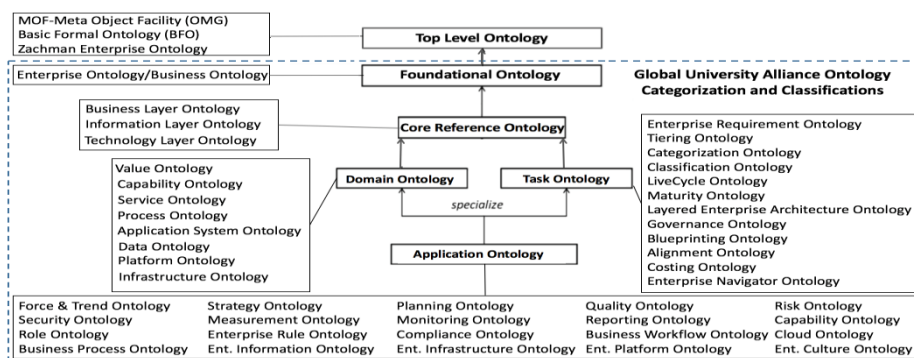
MOF-Meta Object Facility (OMG)
Basic Formal Ontology (BFO)
Zachman Enterprise Ontology

Top Level Ontology

Enterprise Ontology/Business Ontology

Foundational Ontology

Global University Alliance Ontology Categorization and Classifications

Business Layer Ontology
Information Layer Ontology
Technology Layer Ontology

Core Reference Ontology

Enterprise Requirement Ontology
Tiering Ontology
Categorization Ontology
Classification Ontology
LiveCycle Ontology
Maturity Ontology
Layered Enterprise Architecture Ontology
Governance Ontology
Blueprinting Ontology
Alignment Ontology
Costing Ontology
Enterprise Navigator Ontology

Value Ontology
Capability Ontology
Service Ontology
Process Ontology
Application System Ontology
Data Ontology
Platform Ontology
Infrastructure Ontology

Domain Ontology

Task Ontology

specialize

Application Ontology

| Force & Trend Ontology | Strategy Ontology | Planning Ontology | Quality Ontology | Risk Ontology |
|---|---|---|---|---|
| Security Ontology | Measurement Ontology | Monitoring Ontology | Reporting Ontology | Capability Ontology |
| Role Ontology | Enterprise Rule Ontology | Compliance Ontology | Business Workflow Ontology | Cloud Ontology |
| Business Process Ontology | Ent. Information Ontology | Ent. Infrastructure Ontology | Ent. Platform Ontology | Ent. Culture Ontology |